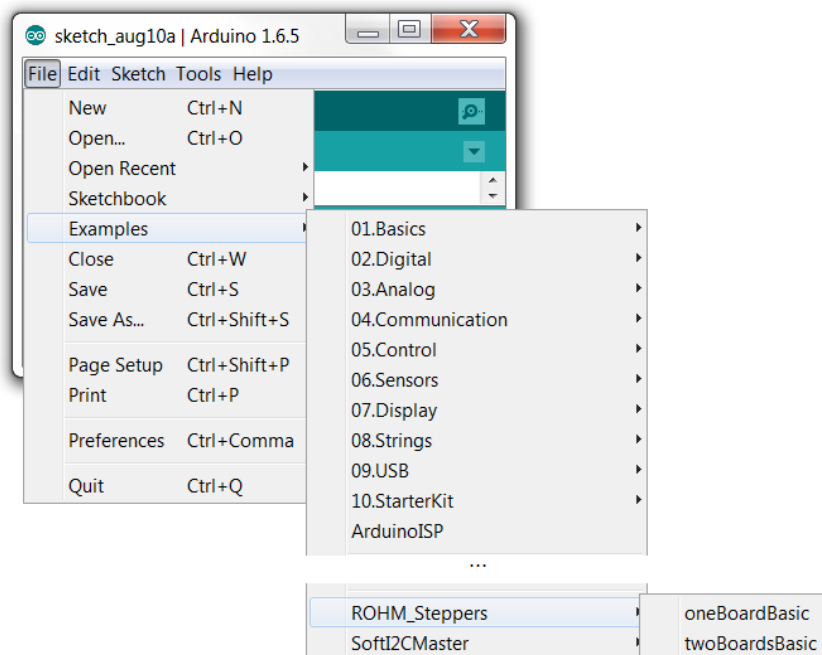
sketch_aug10a | Arduino 1.6.5

File Edit Sketch Tools Help

New Ctrl+N
Open... Ctrl+O
Open Recent
Sketchbook
Examples
Close Ctrl+W
Save Ctrl+S
Save As... Ctrl+Shift+S
Page Setup Ctrl+Shift+P
Print Ctrl+P
Preferences Ctrl+Comma
Quit Ctrl+Q

01.Basics
02.Digital
03.Analog
04.Communication
05.Control
06.Sensors
07.Display
08.Strings
09.USB
10.StarterKit
ArduinoISP
...
ROHM_Steppers
SoftI2CMaster

oneBoardBasic
twoBoardsBasic